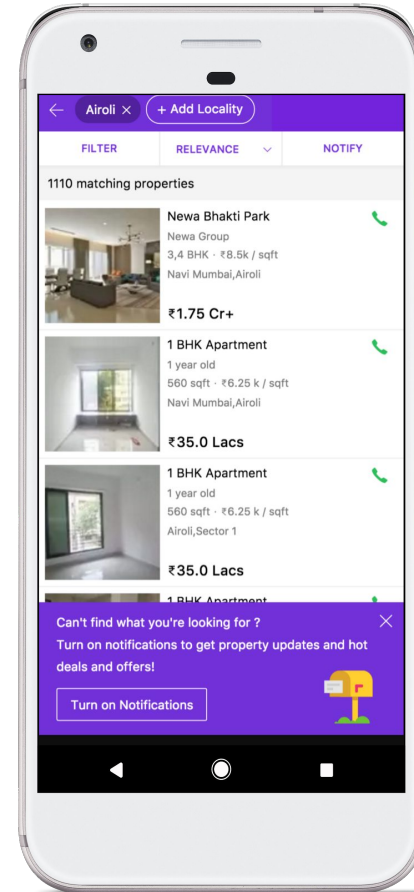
Airoli ×
+ Add Locality

FILTER
RELEVANCE
NOTIFY

1110 matching properties

Newa Bhakti Park
Newa Group
3,4 BHK · ₹8.5k / sqft
Navi Mumbai,Airoli
₹1.75 Cr+

1 BHK Apartment
1 year old
560 sqft · ₹6.25 k / sqft
Navi Mumbai,Airoli
₹35.0 Lacs

1 BHK Apartment
1 year old
560 sqft · ₹6.25 k / sqft
Airoli,Sector 1
₹35.0 Lacs

1 BHK Apartment

Can't find what you're looking for ?
Turn on notifications to get property updates and hot deals and offers!
Turn on Notifications